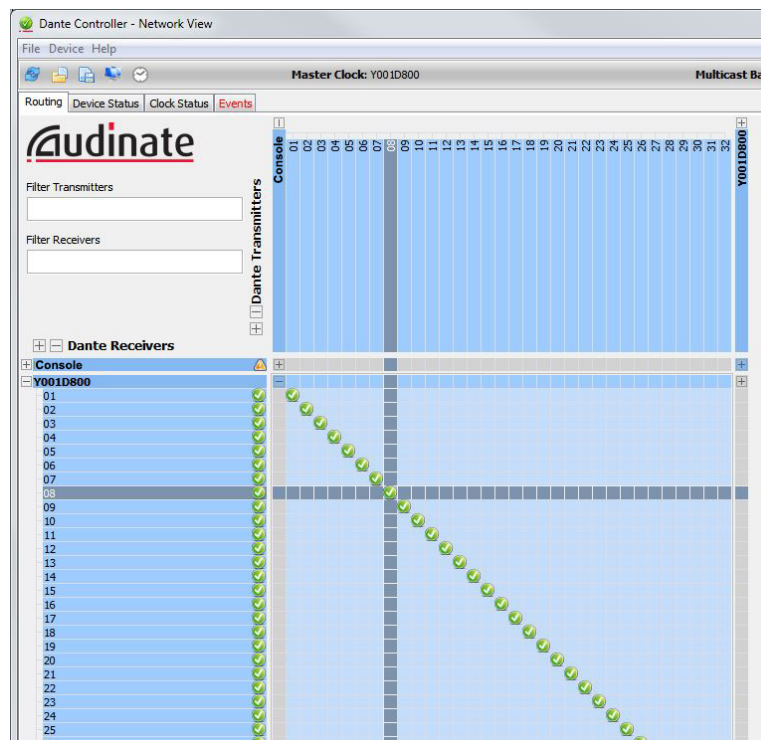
Dante Controller - Network View

File Device Help

Master Clock: Y001D800

Multicast Ba

Routing | Device Status | Clock Status | Events

Audinate

Filter Transmitters

Filter Receivers

Dante Transmitters

Console 01 02 03 04 05 06 07 08 09 10 11 12 13 14 15 16 17 18 19 20 21 22 23 24 25 26 27 28 29 30 31 32

Y001D800

Dante Receivers

Console

Y001D800

01
02
03
04
05
06
07
08
09
10
11
12
13
14
15
16
17
18
19
20
21
22
23
24
25